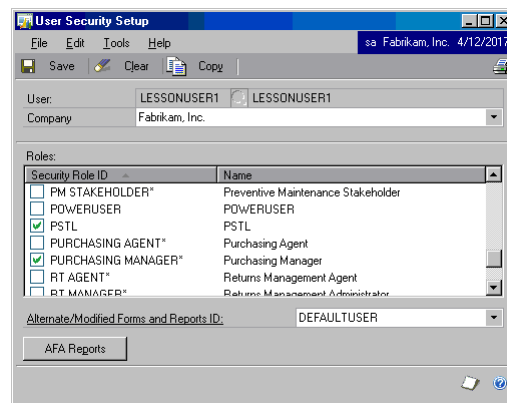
User Security Setup

File Edit Tools Help

sa Fabrikam, Inc. 4/12/2017

Save Clear Copy

User: LESSONUSER1 LESSONUSER1

Company Fabrikam, Inc.

Roles:

| Security Role ID | Name |
|---|---|
| PM STAKEHOLDER* | Preventive Maintenance Stakeholder |
| POWERUSER | POWERUSER |
| PSTL | PSTL |
| PURCHASING AGENT* | Purchasing Agent |
| PURCHASING MANAGER* | Purchasing Manager |
| RT AGENT* | Returns Management Agent |
| RT MANAGER* | Returns Management Administrator |

Alternate/Modified Forms and Reports ID: DEFAULTUSER

AFA Reports